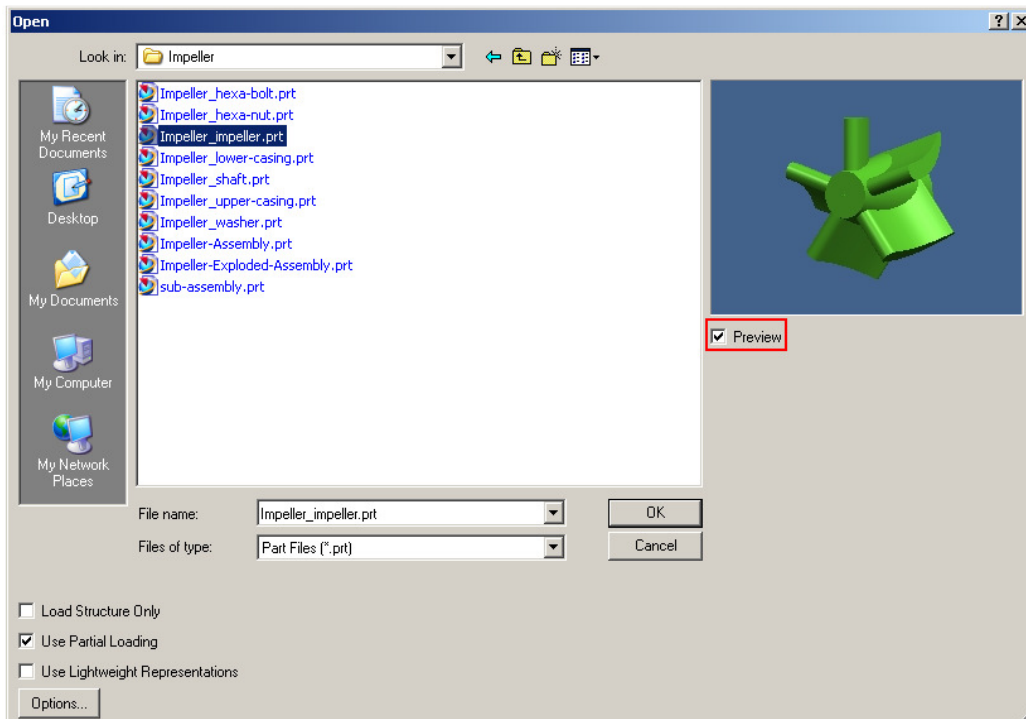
Open

?

Look in: Impeller

My Recent Documents

Desktop

My Documents

My Computer

My Network Places

Impeller_hexa-bolt.prt
Impeller_hexa-nut.prt
Impeller_impeller.prt
Impeller_lower-casing.prt
Impeller_shaft.prt
Impeller_upper-casing.prt
Impeller_washer.prt
Impeller-Assembly.prt
Impeller-Exploded-Assembly.prt
sub-assembly.prt

Preview

File name: Impeller_impeller.prt

Files of type: Part Files (*.prt)

OK

Cancel

Load Structure Only

Use Partial Loading

Use Lightweight Representations

Options...